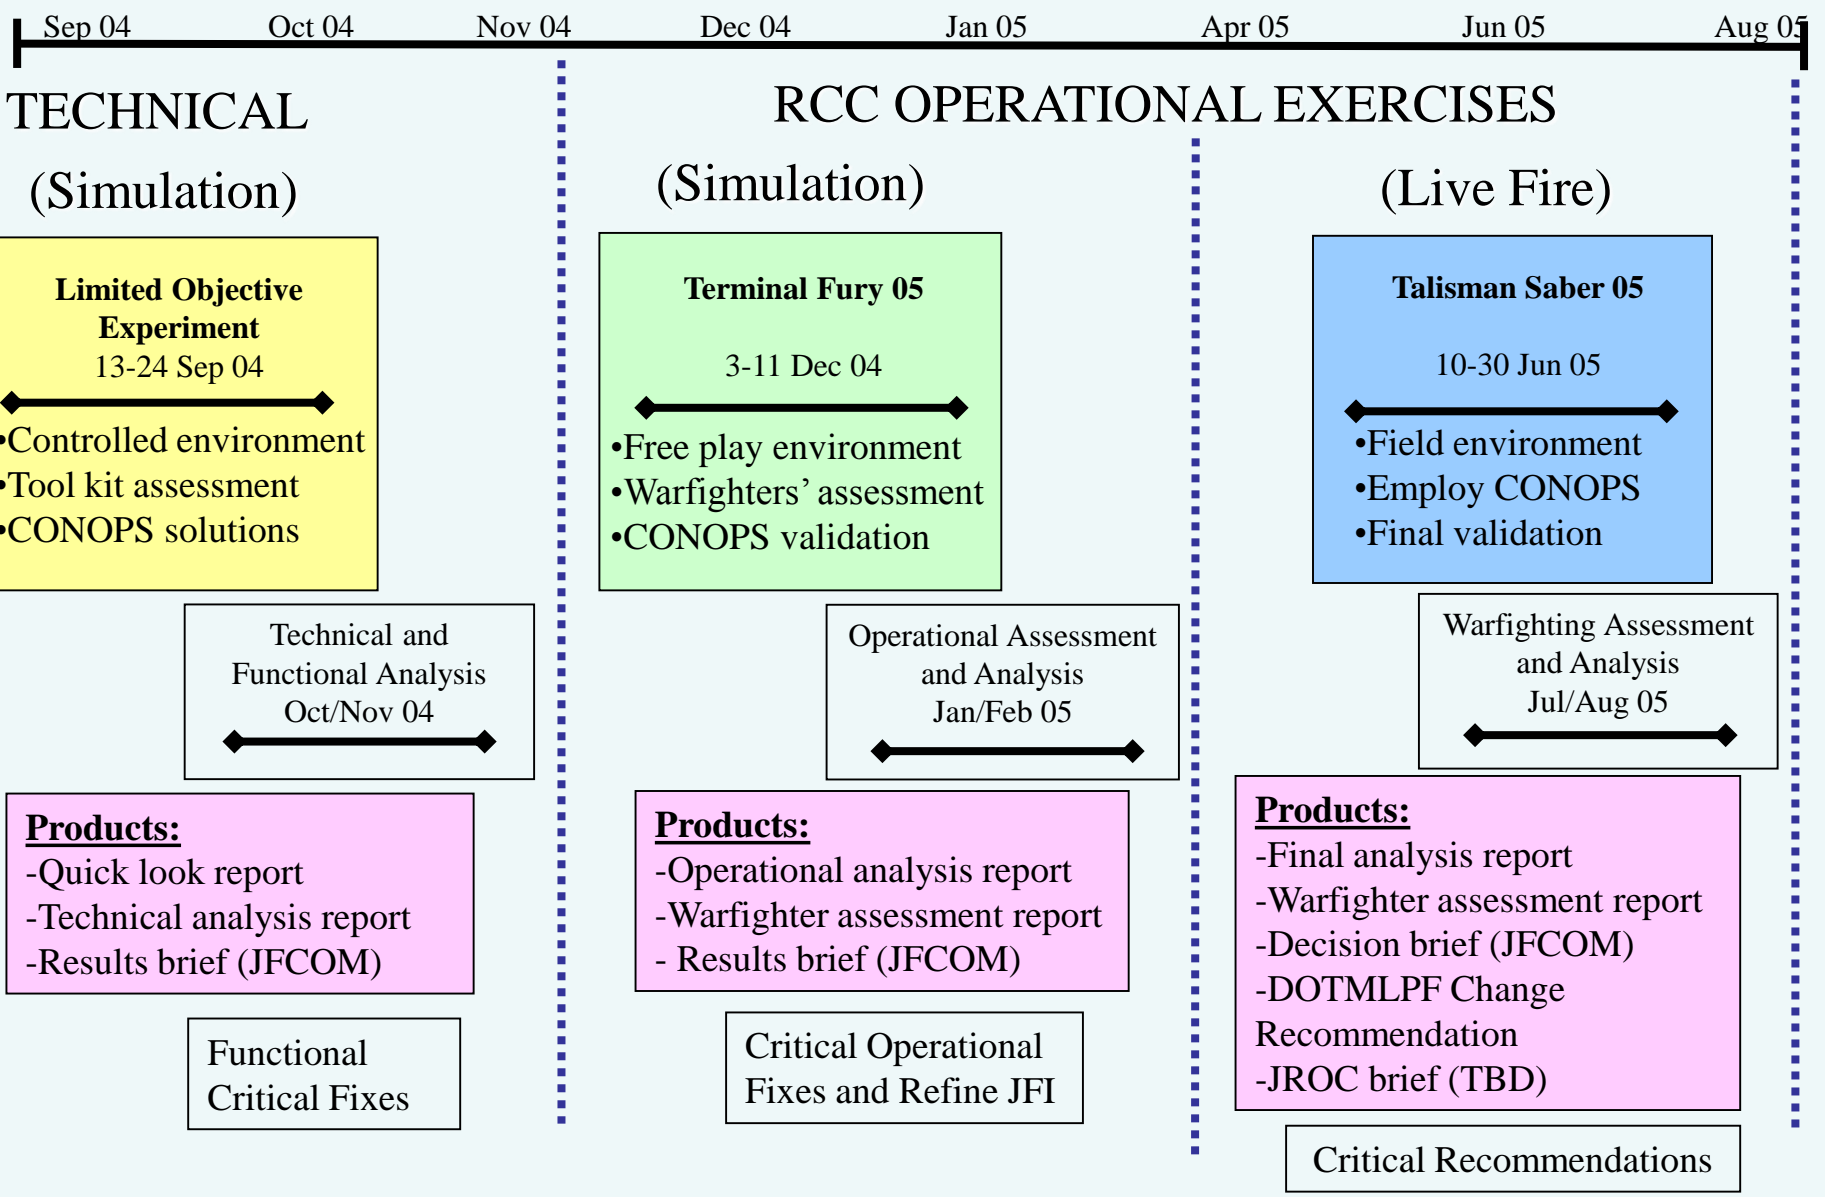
Sep 04 Oct 04 Nov 04 Dec 04 Jan 05 Apr 05 Jun 05 Aug 05

TECHNICAL

(Simulation)

RCC OPERATIONAL EXERCISES

(Simulation)

(Live Fire)

**Limited Objective Experiment**
13-24 Sep 04

•Controlled environment
•Tool kit assessment
•CONOPS solutions

**Terminal Fury 05**

3-11 Dec 04

•Free play environment
•Warfighters' assessment
•CONOPS validation

**Talisman Saber 05**

10-30 Jun 05

•Field environment
•Employ CONOPS
•Final validation

Technical and Functional Analysis
Oct/Nov 04

Operational Assessment and Analysis
Jan/Feb 05

Warfighting Assessment and Analysis
Jul/Aug 05

**Products:**
-Quick look report
-Technical analysis report
-Results brief (JFCOM)

**Products:**
-Operational analysis report
-Warfighter assessment report
- Results brief (JFCOM)

**Products:**
-Final analysis report
-Warfighter assessment report
-Decision brief (JFCOM)
-DOTMLPF Change Recommendation
-JROC brief (TBD)

Functional Critical Fixes

Critical Operational Fixes and Refine JFI

Critical Recommendations